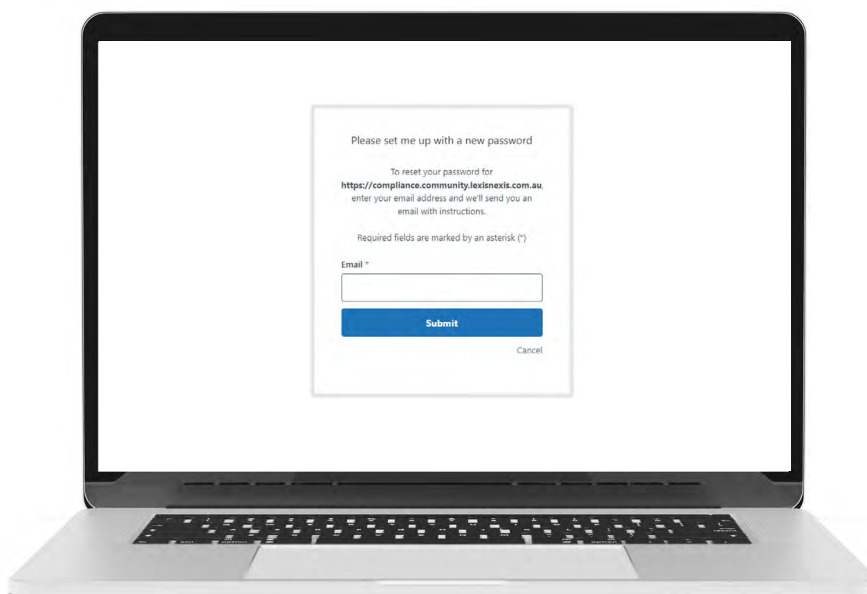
Please set me up with a new password

To reset your password for **https://compliance.community.lexisnexis.com.au**, enter your email address and we'll send you an email with instructions.

Required fields are marked by an asterisk (*)

Email *

Submit

Cancel